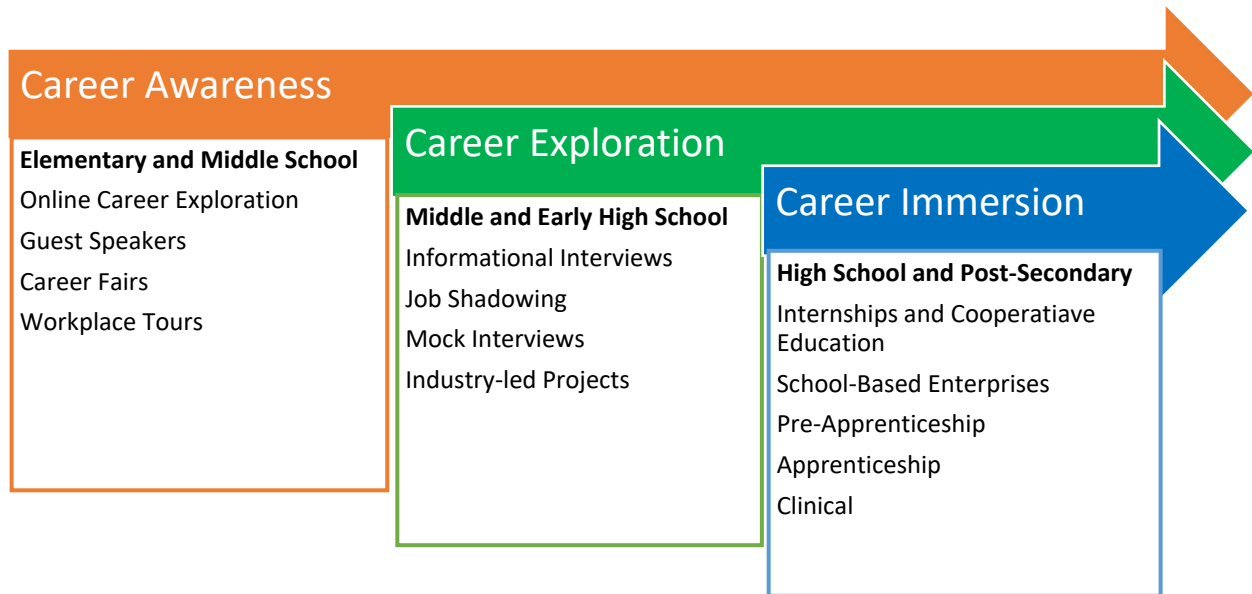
Career Awareness

Elementary and Middle School
Online Career Exploration
Guest Speakers
Career Fairs
Workplace Tours

Career Exploration

Middle and Early High School
Informational Interviews
Job Shadowing
Mock Interviews
Industry-led Projects

Career Immersion

High School and Post-Secondary
Internships and Cooperatiave Education
School-Based Enterprises
Pre-Apprenticeship
Apprenticeship
Clinical